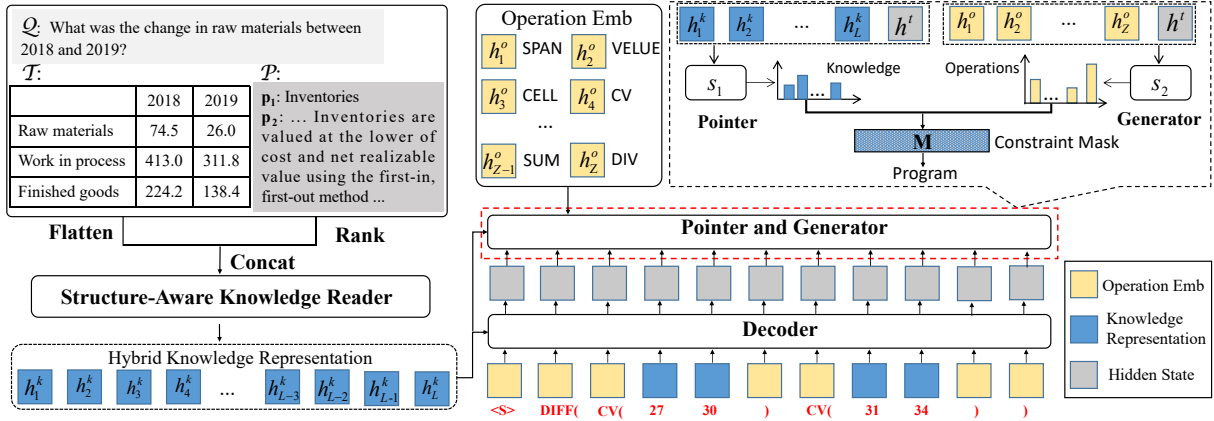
$\mathcal{Q}$: What was the change in raw materials between 2018 and 2019?

$\mathcal{T}$:

| | 2018 | 2019 |
|---|---|---|
| Raw materials | 74.5 | 26.0 |
| Work in process | 413.0 | 311.8 |
| Finished goods | 224.2 | 138.4 |

$\mathcal{P}$:

$\mathbf{p_1}$: Inventories
$\mathbf{p_2}$: ... Inventories are valued at the lower of cost and net realizable value using the first-in, first-out method ...

Flatten

Rank

Concat

Structure-Aware Knowledge Reader

Hybrid Knowledge Representation

$h_1^k$ $h_2^k$ $h_3^k$ $h_4^k$ ... $h_{L-3}^k$ $h_{L-2}^k$ $h_{L-1}^k$ $h_L^k$

Operation Emb

$h_1^o$ SPAN $h_2^o$ VELUE
$h_3^o$ CELL $h_4^o$ CV
...
$h_{Z-1}^o$ SUM $h_Z^o$ DIV

$h_1^k$ $h_2^k$ ... $h_L^k$ $h^t$

$h_1^o$ $h_2^o$ ... $h_Z^o$ $h^t$

$s_1$

Knowledge

Pointer

Operations

$s_2$

Generator

M

Constraint Mask

Program

Pointer and Generator

Decoder

<S> DIFF( CV( 27 30 ) CV( 31 34 ) )

Operation Emb

Knowledge Representation

Hidden State